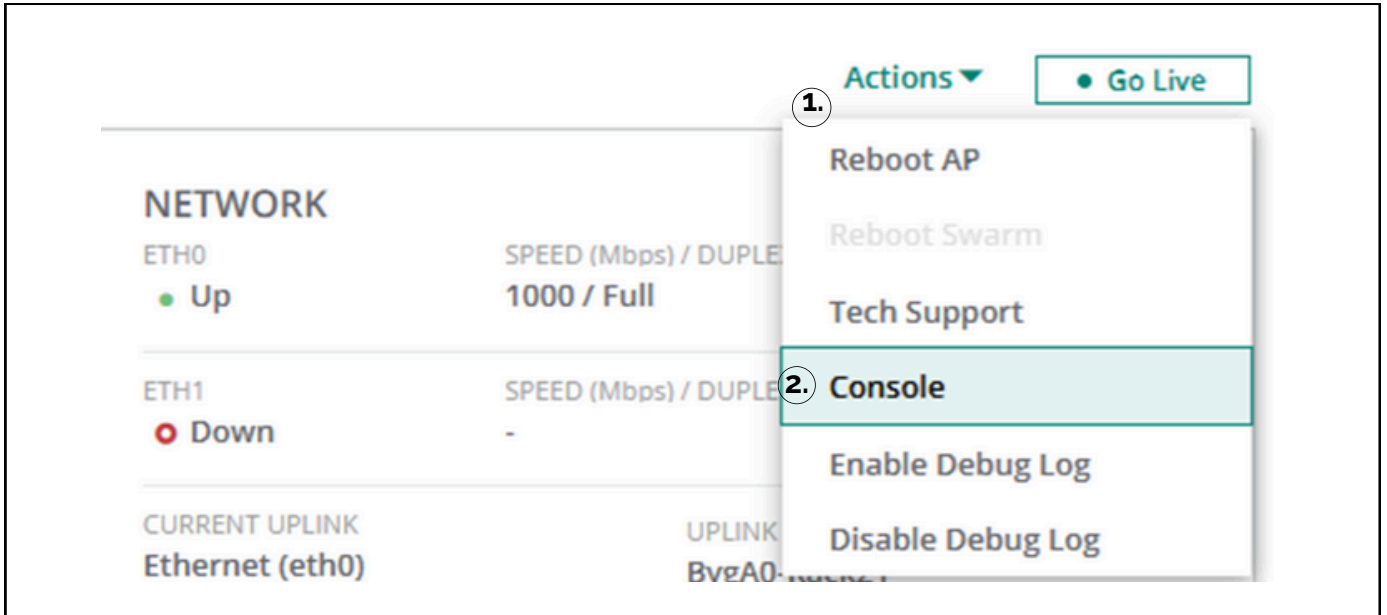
Actions ▾

● Go Live

1.

NETWORK

ETH0
● Up

SPEED (Mbps) / DUPLE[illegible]
1000 / Full

ETH1
o Down

SPEED (Mbps) / DUPLE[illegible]
-

CURRENT UPLINK
Ethernet (eth0)

UPLINK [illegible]
BvgA0-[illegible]

Reboot AP

Reboot Swarm

Tech Support

2. Console

Enable Debug Log

Disable Debug Log